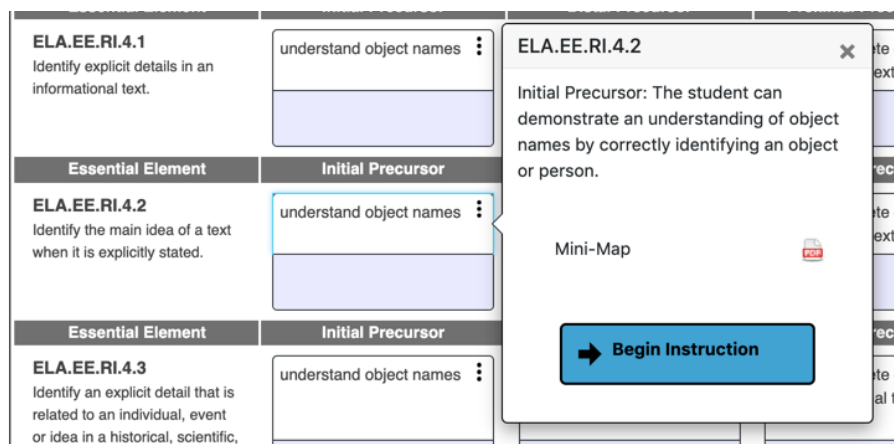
ELA.EE.RI.4.1
Identify explicit details in an informational text.

understand object names

Essential Element | Initial Precursor

ELA.EE.RI.4.2
Identify the main idea of a text when it is explicitly stated.

understand object names

Essential Element | Initial Precursor

ELA.EE.RI.4.3
Identify an explicit detail that is related to an individual, event or idea in a historical, scientific,

understand object names

ELA.EE.RI.4.2

Initial Precursor: The student can demonstrate an understanding of object names by correctly identifying an object or person.

Mini-Map

PDF

Begin Instruction